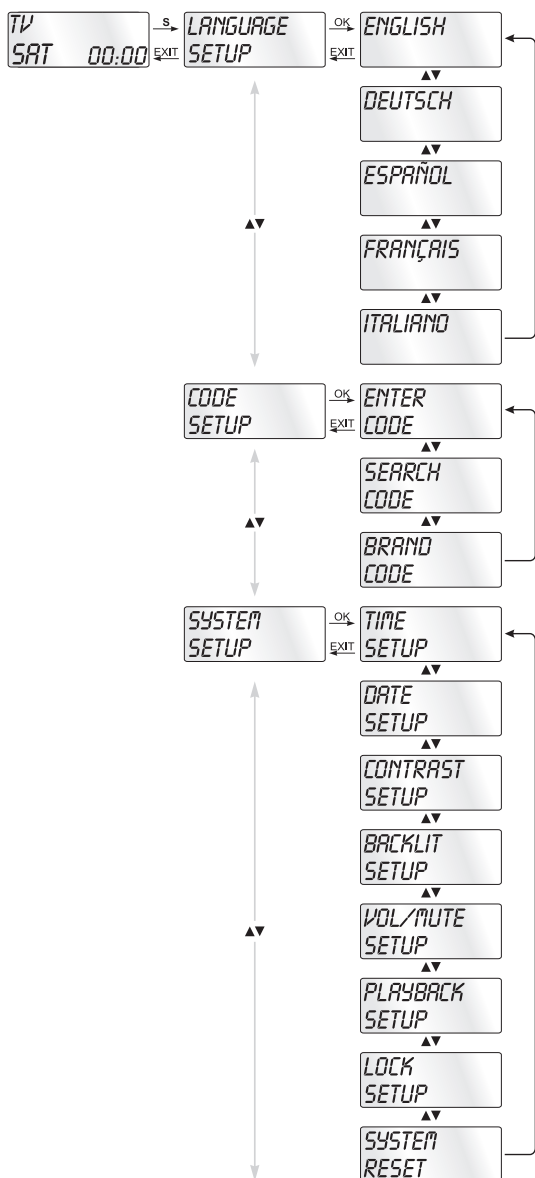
TV
SAT 00:00

S

EXIT

LANGUAGE
SETUP

OK

EXIT

ENGLISH

▲▼

DEUTSCH

▲▼

ESPAÑOL

▲▼

FRANÇAIS

▲▼

ITALIANO

▲▼

CODE
SETUP

OK

EXIT

ENTER
CODE

▲▼

SEARCH
CODE

▲▼

BRAND
CODE

▲▼

SYSTEM
SETUP

OK

EXIT

TIME
SETUP

▲▼

DATE
SETUP

▲▼

CONTRAST
SETUP

▲▼

BACKLIT
SETUP

▲▼

VOL/MUTE
SETUP

▲▼

PLAYBACK
SETUP

▲▼

LOCK
SETUP

▲▼

SYSTEM
RESET